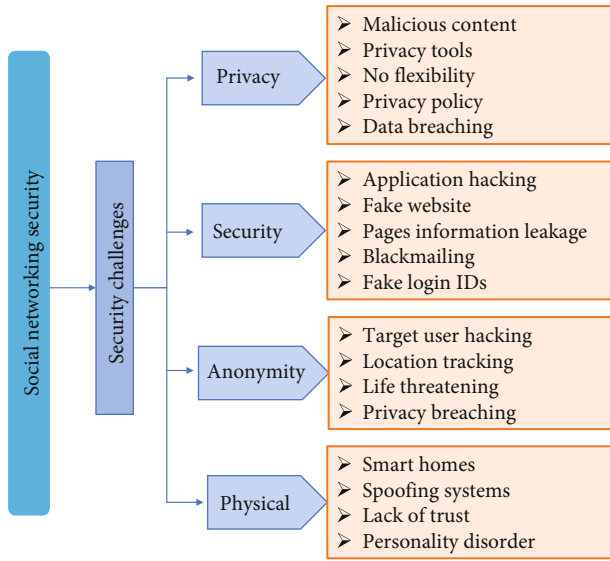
Social networking security

Security challenges

Privacy

- Malicious content
- Privacy tools
- No flexibility
- Privacy policy
- Data breaching

Security

- Application hacking
- Fake website
- Pages information leakage
- Blackmailing
- Fake login IDs

Anonymity

- Target user hacking
- Location tracking
- Life threatening
- Privacy breaching

Physical

- Smart homes
- Spoofing systems
- Lack of trust
- Personality disorder